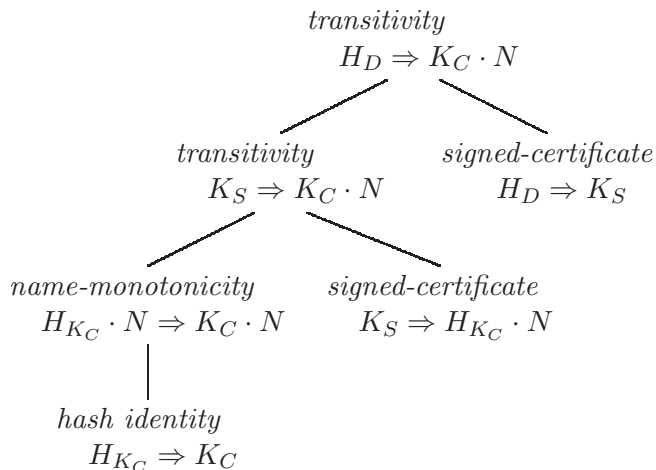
*transitivity*
$H_D \Rightarrow K_C \cdot N$

*transitivity*
$K_S \Rightarrow K_C \cdot N$

*signed-certificate*
$H_D \Rightarrow K_S$

*name-monotonicity*
$H_{K_C} \cdot N \Rightarrow K_C \cdot N$

*signed-certificate*
$K_S \Rightarrow H_{K_C} \cdot N$

*hash identity*
$H_{K_C} \Rightarrow K_C$